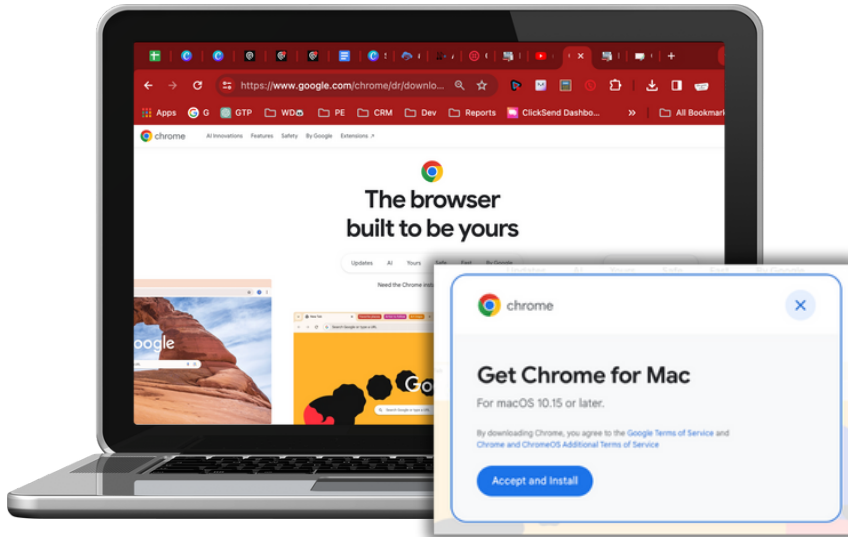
https://www.google.com/chrome/dr/downlo...

Apps G GTP WD PE CRM Dev Reports ClickSend Dashbo... All Bookmarks

chrome AI Innovations Features Safety By Google Extensions ↗

The browser built to be yours

Updates AI Yours Safe Fast By Google

Need the Chrome ins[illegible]

oogle

chrome

Get Chrome for Mac

For macOS 10.15 or later.

By downloading Chrome, you agree to the Google Terms of Service and Chrome and ChromeOS Additional Terms of Service

Accept and Install